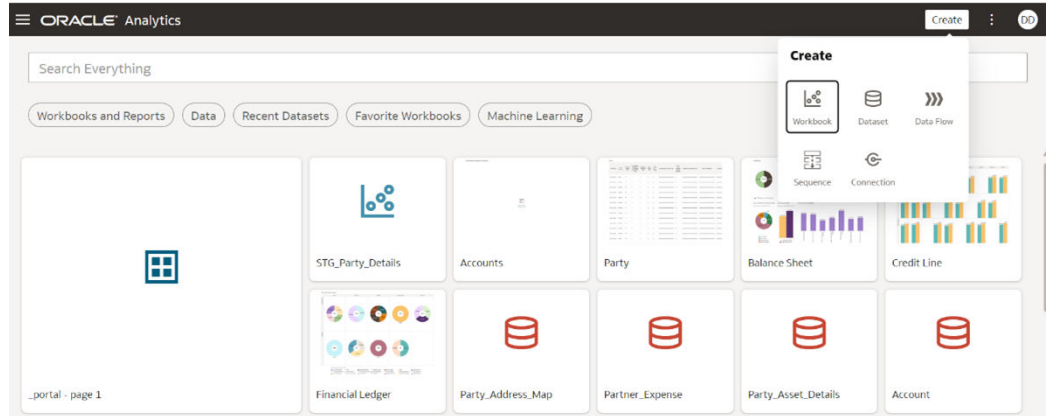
ORACLE Analytics

Create

DD

Search Everything

Workbooks and Reports

Data

Recent Datasets

Favorite Workbooks

Machine Learning

Create

Workbook

Dataset

Data Flow

Sequence

Connection

STG_Party_Details

Accounts

Party

Balance Sheet

Credit Line

_portal - page 1

Financial Ledger

Party_Address_Map

Partner_Expense

Party_Asset_Details

Account